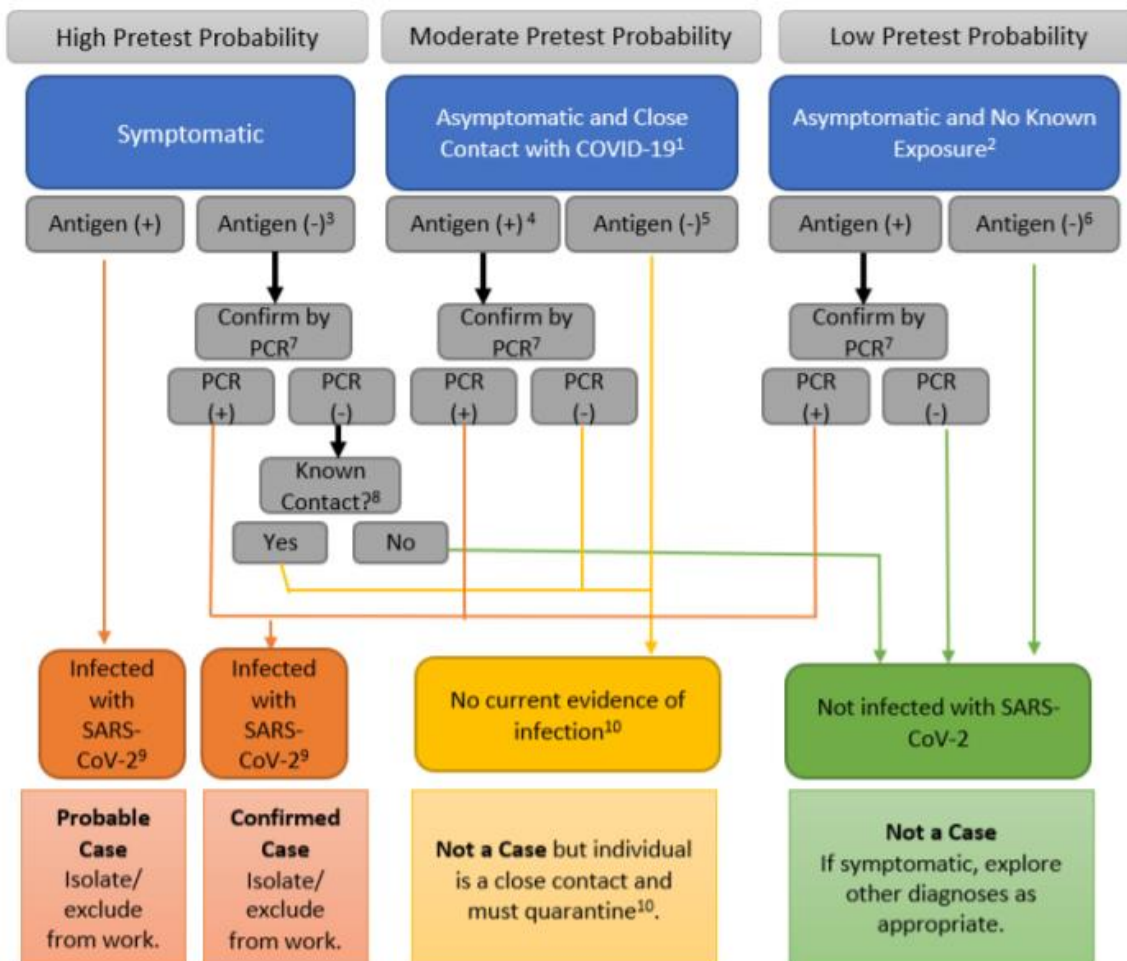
High Pretest Probability

Moderate Pretest Probability

Low Pretest Probability

Symptomatic

Asymptomatic and Close Contact with COVID-19$^1$

Asymptomatic and No Known Exposure$^2$

Antigen (+)

Antigen (-)$^3$

Antigen (+)$^4$

Antigen (-)$^5$

Antigen (+)

Antigen (-)$^6$

Confirm by PCR$^7$

Confirm by PCR$^7$

Confirm by PCR$^7$

PCR (+)

PCR (-)

PCR (+)

PCR (-)

PCR (+)

PCR (-)

Known Contact?$^8$

Yes

No

Infected with SARS-CoV-2$^9$

Infected with SARS-CoV-2$^9$

No current evidence of infection$^{10}$

Not infected with SARS-CoV-2

**Probable Case** Isolate/ exclude from work.

**Confirmed Case** Isolate/ exclude from work.

**Not a Case** but individual is a close contact and must quarantine$^{10}$.

**Not a Case** If symptomatic, explore other diagnoses as appropriate.